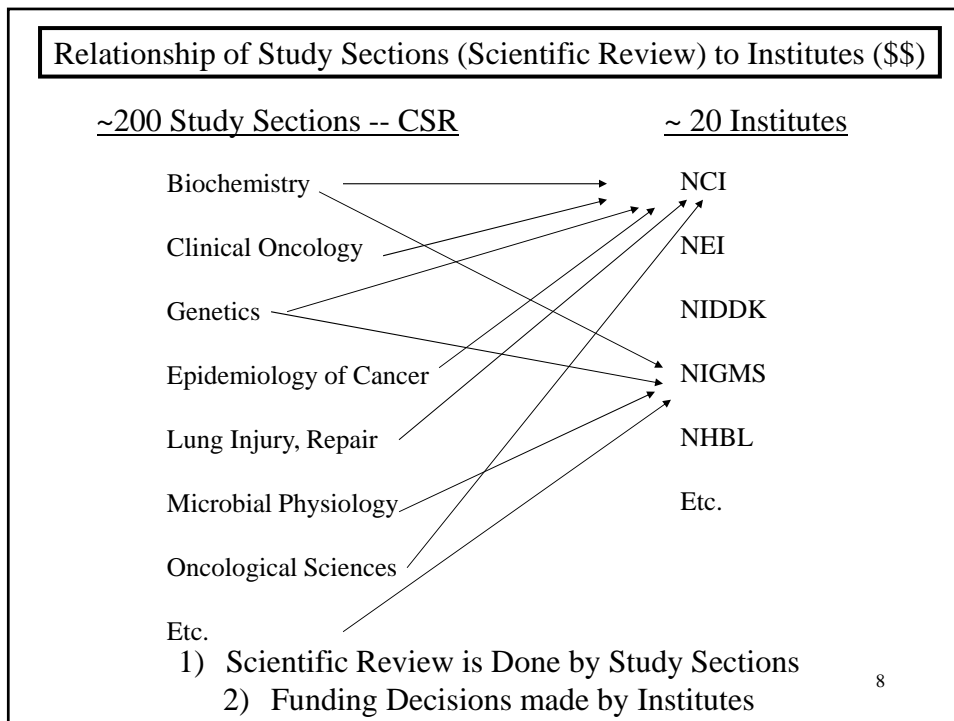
Relationship of Study Sections (Scientific Review) to Institutes (\$\$)

~200 Study Sections -- CSR

~ 20 Institutes

Biochemistry

Clinical Oncology

Genetics

Epidemiology of Cancer

Lung Injury, Repair

Microbial Physiology

Oncological Sciences

Etc.

NCI

NEI

NIDDK

NIGMS

NHBL

Etc.

1) Scientific Review is Done by Study Sections

2) Funding Decisions made by Institutes

8